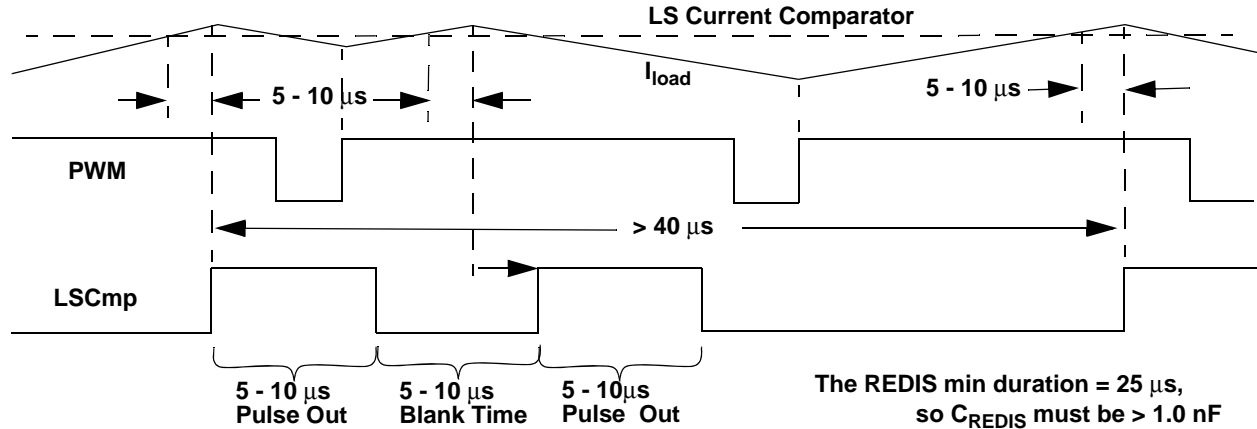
LS Current Comparator

5 - 10 $\mu$s

$I_{load}$

5 - 10 $\mu$s

PWM

> 40 $\mu$s

LSCmp

5 - 10 $\mu$s
Pulse Out

5 - 10 $\mu$s
Blank Time

5 - 10$\mu$s
Pulse Out

The REDIS min duration = 25 $\mu$s,
so $C_{REDIS}$ must be > 1.0 nF